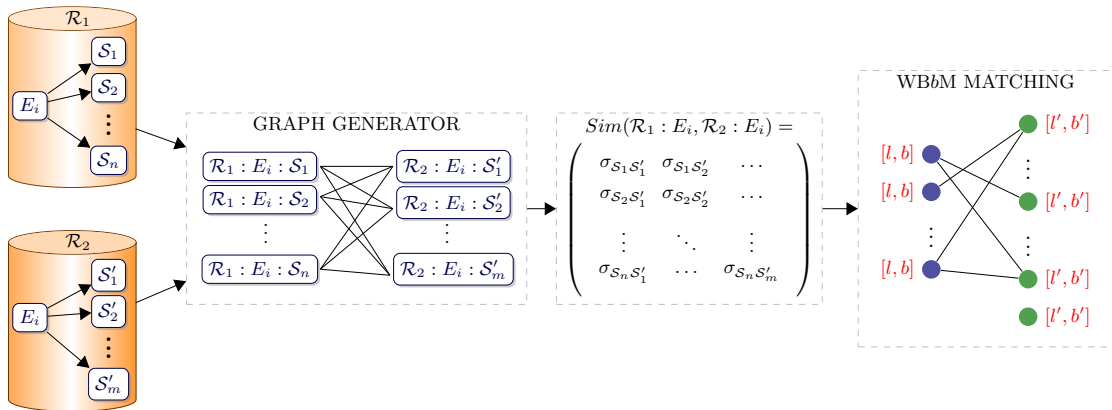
$\mathcal{R}_1$

$E_i$

$\mathcal{S}_1$

$\mathcal{S}_2$

$\vdots$

$\mathcal{S}_n$

$\mathcal{R}_2$

$E_i$

$\mathcal{S}'_1$

$\mathcal{S}'_2$

$\vdots$

$\mathcal{S}'_m$

GRAPH GENERATOR

$\mathcal{R}_1 : E_i : \mathcal{S}_1$

$\mathcal{R}_1 : E_i : \mathcal{S}_2$

$\vdots$

$\mathcal{R}_1 : E_i : \mathcal{S}_n$

$\mathcal{R}_2 : E_i : \mathcal{S}'_1$

$\mathcal{R}_2 : E_i : \mathcal{S}'_2$

$\vdots$

$\mathcal{R}_2 : E_i : \mathcal{S}'_m$

$Sim(\mathcal{R}_1 : E_i, \mathcal{R}_2 : E_i) =$

$\begin{pmatrix} \sigma_{\mathcal{S}_1\mathcal{S}'_1} & \sigma_{\mathcal{S}_1\mathcal{S}'_2} & \cdots \\ \sigma_{\mathcal{S}_2\mathcal{S}'_1} & \sigma_{\mathcal{S}_2\mathcal{S}'_2} & \cdots \\ \vdots & \ddots & \vdots \\ \sigma_{\mathcal{S}_n\mathcal{S}'_1} & \cdots & \sigma_{\mathcal{S}_n\mathcal{S}'_m} \end{pmatrix}$

WB$b$M MATCHING

$[l, b]$

$[l, b]$

$\vdots$

$[l, b]$

$[l', b']$

$\vdots$

$[l', b']$

$\vdots$

$[l', b']$

$[l', b']$